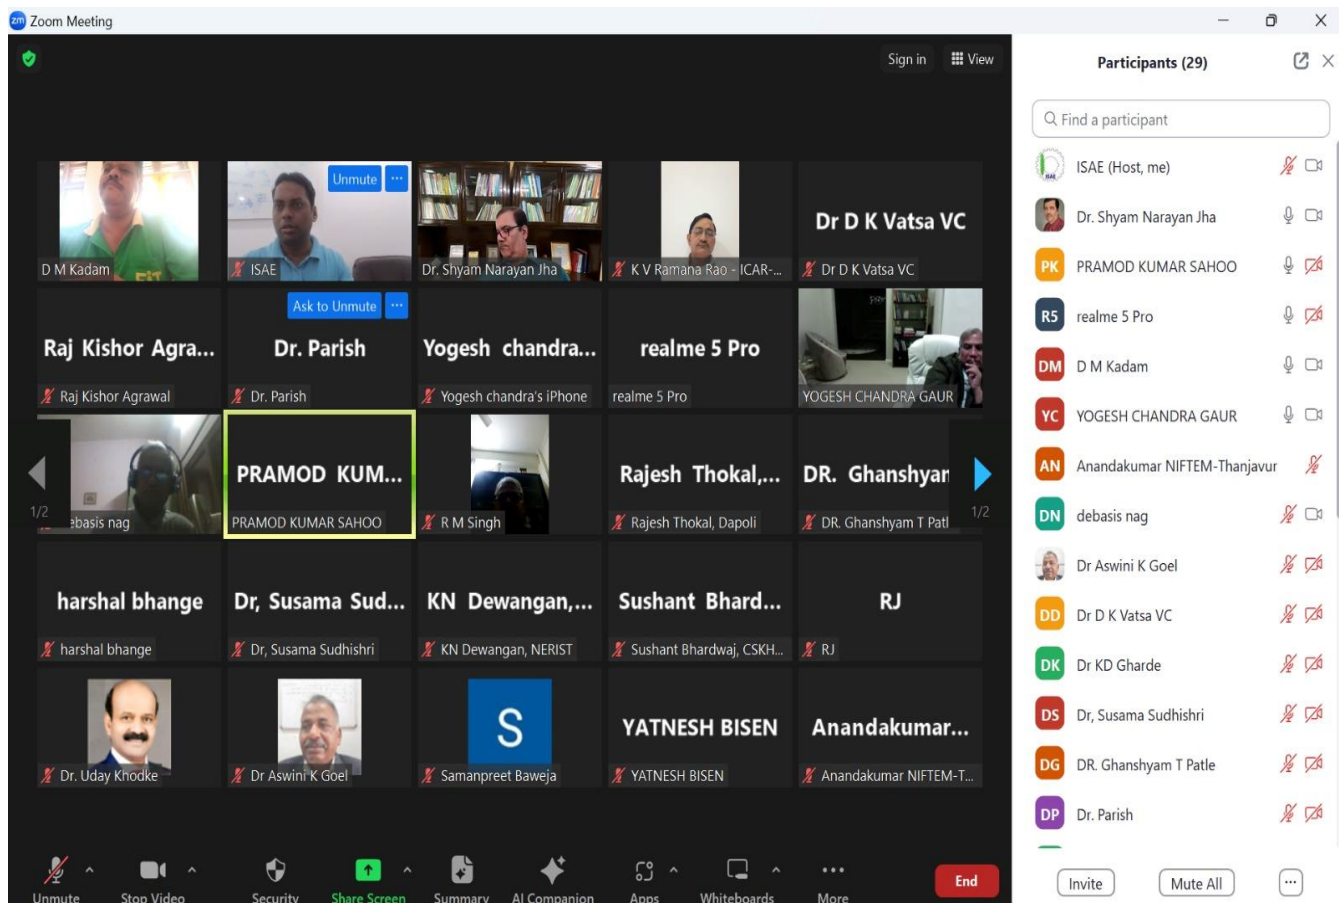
Zoom Meeting

Sign in
View

D M Kadam

Unmute
ISAE

Dr. Shyam Narayan Jha

K V Ramana Rao - ICAR-...

Dr D K Vatsa VC
Dr D K Vatsa VC

Raj Kishor Agra...
Raj Kishor Agrawal

Ask to Unmute
Dr. Parish
Dr. Parish

Yogesh chandra...
Yogesh chandra's iPhone

realme 5 Pro
realme 5 Pro

YOGESH CHANDRA GAUR

1/2
ebasis nag

PRAMOD KUM...
PRAMOD KUMAR SAHOO

R M Singh

Rajesh Thokal,...
Rajesh Thokal, Dapoli

DR. Ghanshyan
DR. Ghanshyam T Patl
1/2

harshal bhange
harshal bhange

Dr, Susama Sud...
Dr, Susama Sudhishri

KN Dewangan,...
KN Dewangan, NERIST

Sushant Bhard...
Sushant Bhardwaj, CSKH...

RJ
RJ

Dr. Uday Khodke

Dr Aswini K Goel

S
Samanpreet Baweja

YATNESH BISEN
YATNESH BISEN

Anandakumar...
Anandakumar NIFTEM-T...

Unmute
Stop Video
Security
Share Screen
Summary
AI Companion
Apps
Whiteboards
More
End

Participants (29)

Find a participant

ISAE (Host, me)
Dr. Shyam Narayan Jha
PK PRAMOD KUMAR SAHOO
R5 realme 5 Pro
DM D M Kadam
YC YOGESH CHANDRA GAUR
AN Anandakumar NIFTEM-Thanjavur
DN debasis nag
Dr Aswini K Goel
DD Dr D K Vatsa VC
DK Dr KD Gharde
DS Dr, Susama Sudhishri
DG DR. Ghanshyam T Patle
DP Dr. Parish

Invite
Mute All